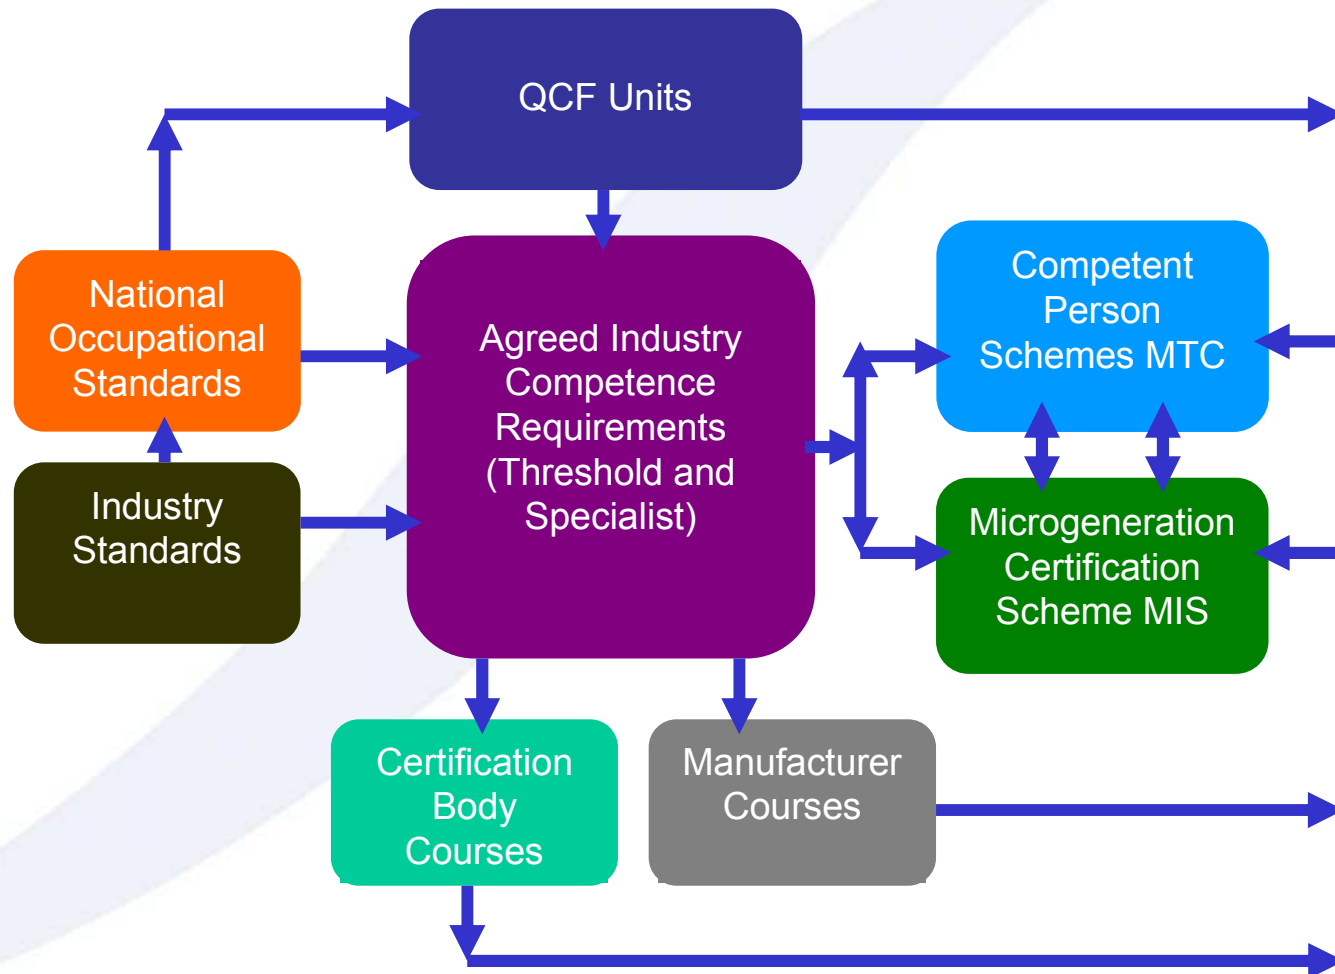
QCF Units

National Occupational Standards

Industry Standards

Agreed Industry Competence Requirements (Threshold and Specialist)

Competent Person Schemes MTC

Microgeneration Certification Scheme MIS

Certification Body Courses

Manufacturer Courses